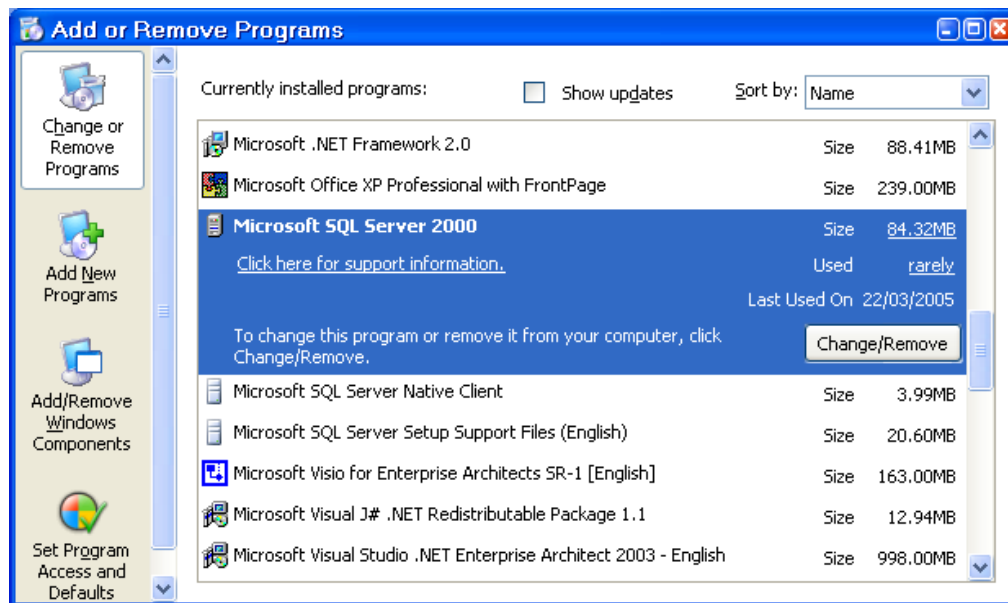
Add or Remove Programs

Change or Remove Programs

Add New Programs

Add/Remove Windows Components

Set Program Access and Defaults

Currently installed programs:

Show updates

Sort by: Name

| | | |
|---|---|---|
| Microsoft .NET Framework 2.0 | Size | 88.41MB |
| Microsoft Office XP Professional with FrontPage | Size | 239.00MB |
| Microsoft SQL Server 2000 | Size | 84.32MB |
| Click here for support information. | Used | rarely |
| | Last Used On | 22/03/2005 |
| To change this program or remove it from your computer, click Change/Remove. | Change/Remove | |
| Microsoft SQL Server Native Client | Size | 3.99MB |
| Microsoft SQL Server Setup Support Files (English) | Size | 20.60MB |
| Microsoft Visio for Enterprise Architects SR-1 [English] | Size | 163.00MB |
| Microsoft Visual J# .NET Redistributable Package 1.1 | Size | 12.94MB |
| Microsoft Visual Studio .NET Enterprise Architect 2003 - English | Size | 998.00MB |